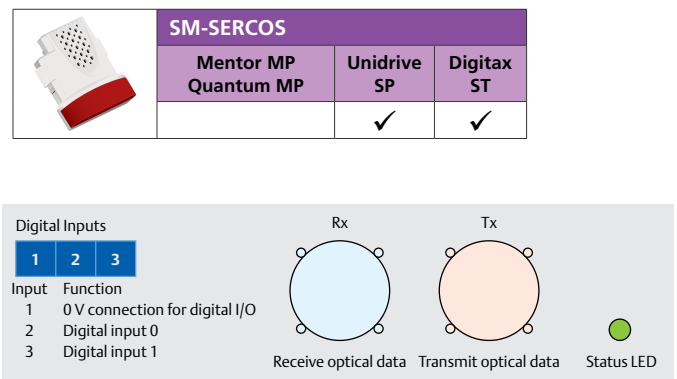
| SM-SERCOS | | |
|---|---|---|
| Mentor MP Quantum MP | Unidrive SP | Digitax ST |
| | ✓ | ✓ |

Digital Inputs

| 1 | 2 | 3 |
|---|---|---|

| Input | Function |
|---|---|
| 1 | 0 V connection for digital I/O |
| 2 | Digital input 0 |
| 3 | Digital input 1 |

Rx

Receive optical data

Tx

Transmit optical data

Status LED